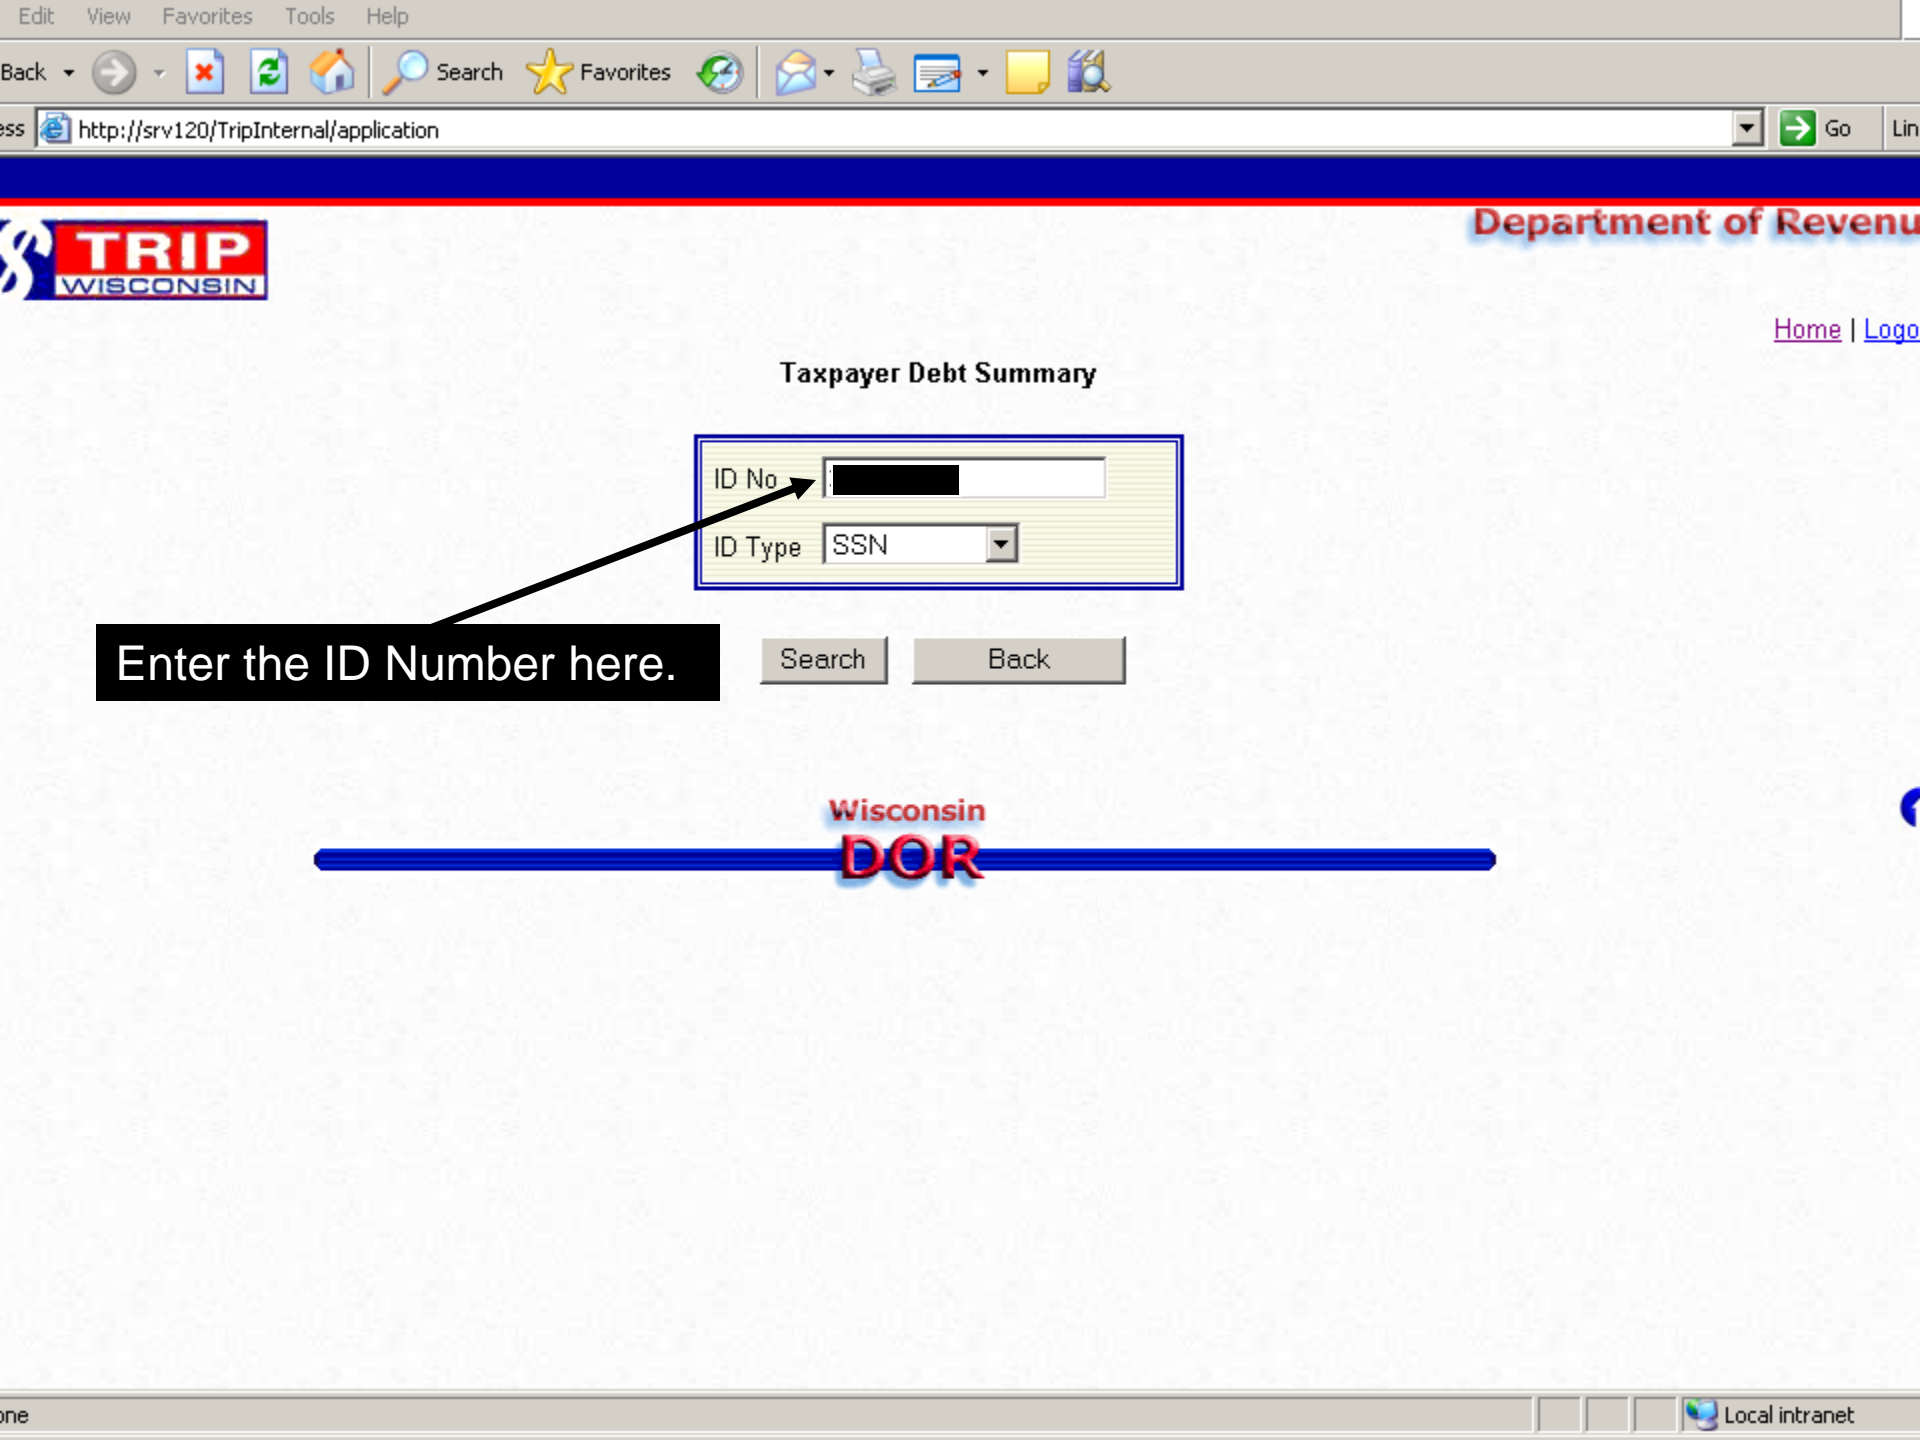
Edit View Favorites Tools Help

Back Search Favorites

ess http://srv120/TripInternal/application Go Lin

TRIP WISCONSIN

Department of Revenu

Home | Logo

Taxpayer Debt Summary

ID No

ID Type SSN

Enter the ID Number here.

Search Back

Wisconsin DOR

one Local intranet